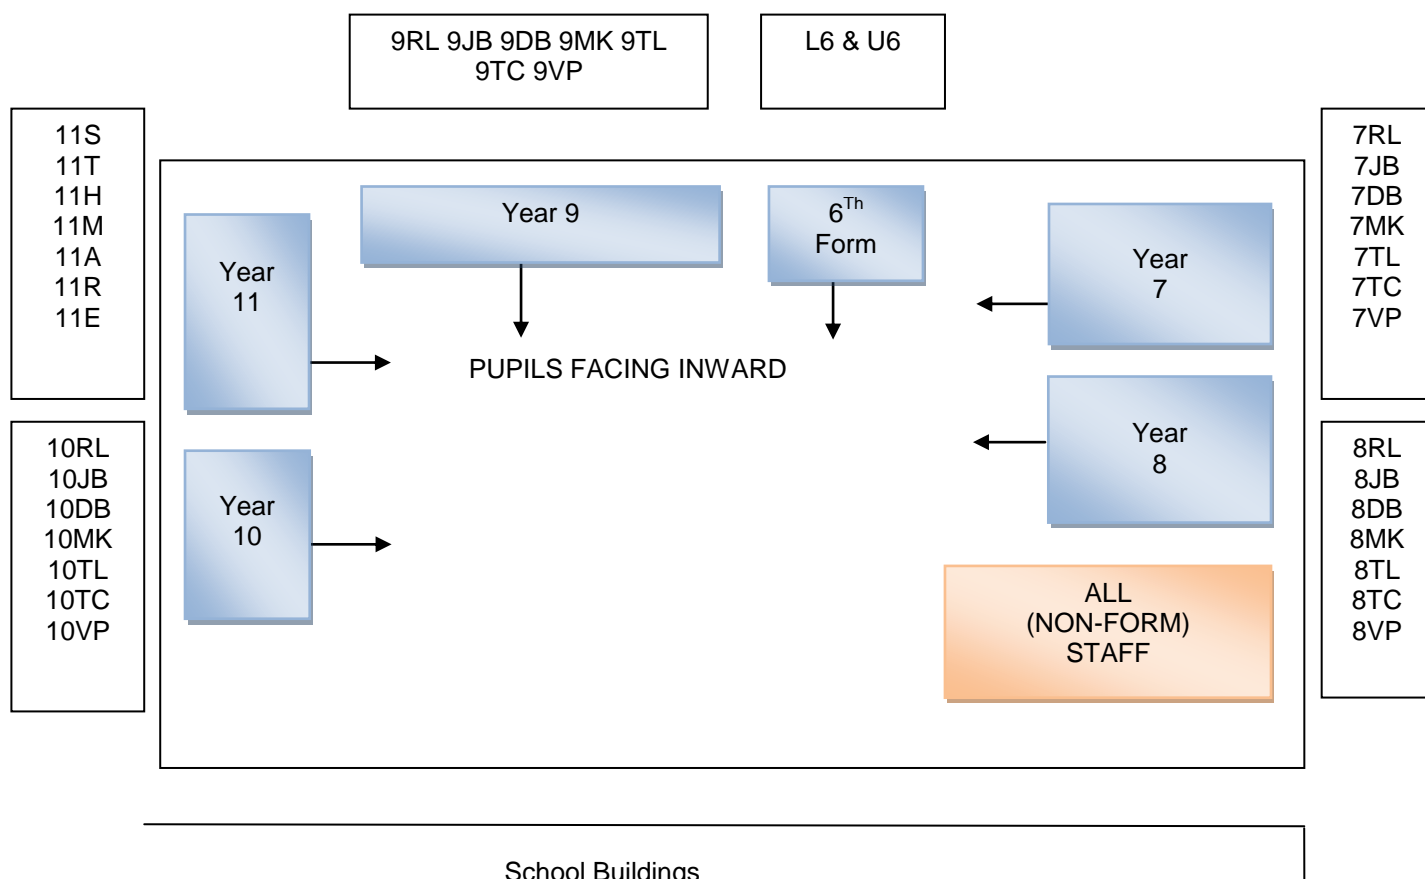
9RL 9JB 9DB 9MK 9TL
9TC 9VP

L6 & U6

11S
11T
11H
11M
11A
11R
11E

7RL
7JB
7DB
7MK
7TL
7TC
7VP

Year 9

$6^{Th}$
Form

Year
11

Year
7

PUPILS FACING INWARD

10RL
10JB
10DB
10MK
10TL
10TC
10VP

Year
8

8RL
8JB
8DB
8MK
8TL
8TC
8VP

Year
10

ALL
(NON-FORM)
STAFF

School Buildings